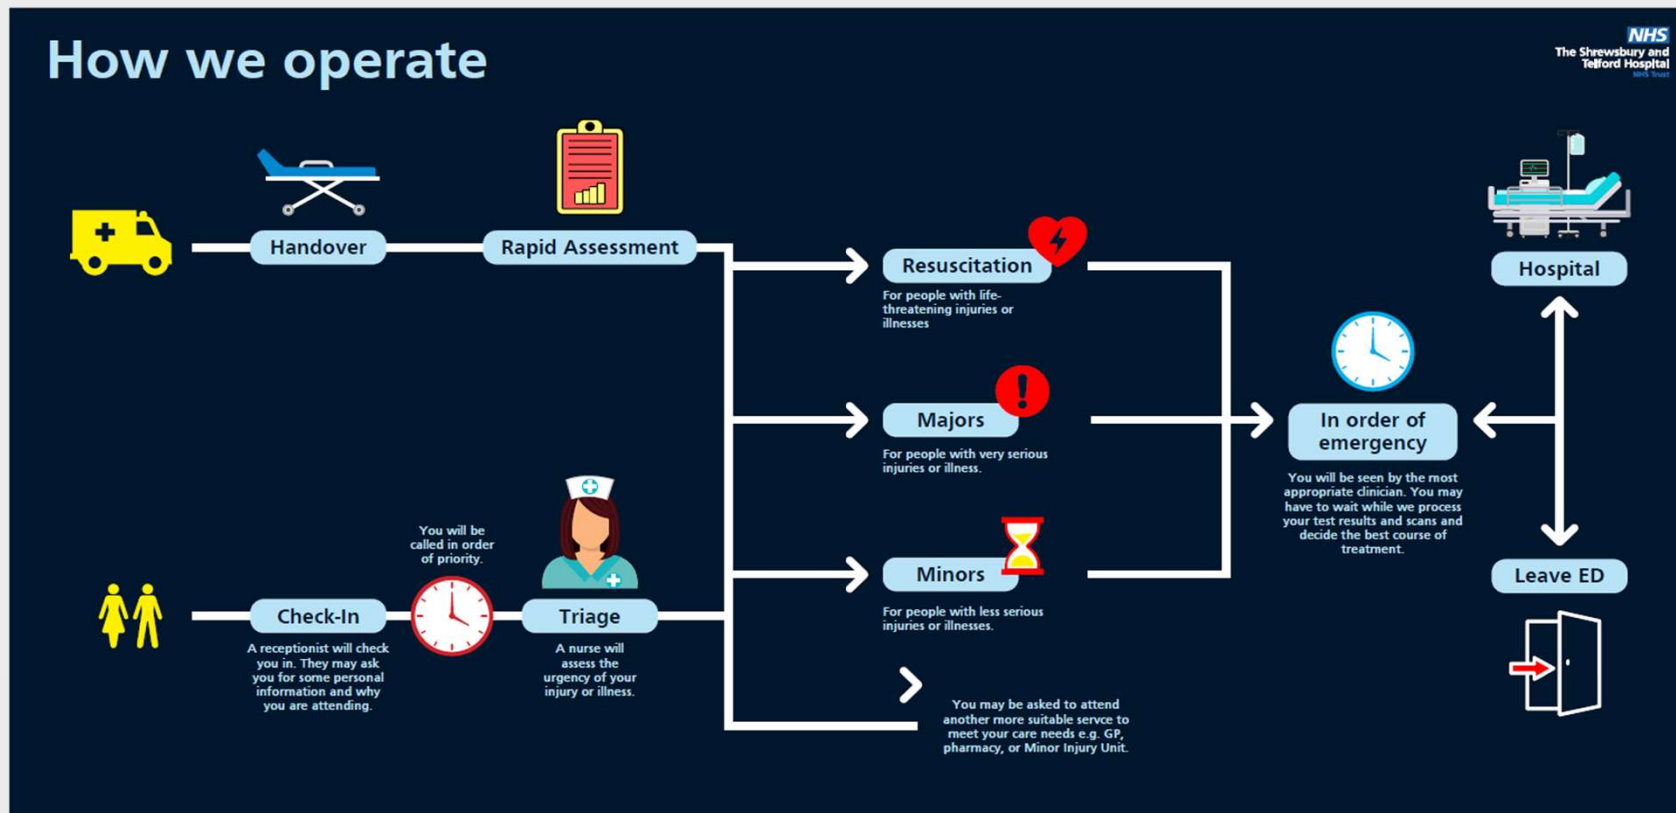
How we operate

NHS
The Shrewsbury and Telford Hospital
NHS Trust

Handover

Rapid Assessment

Resuscitation

For people with life-threatening injuries or illnesses

Majors

For people with very serious injuries or illness.

Minors

For people with less serious injuries or illnesses.

You may be asked to attend another more suitable servce to meet your care needs e.g. GP, pharmacy, or Minor Injury Unit.

In order of emergency

You will be seen by the most appropriate clinician. You may have to wait while we process your test results and scans and decide the best course of treatment.

Hospital

Leave ED

Check-In

A receptionist will check you in. They may ask you for some personal information and why you are attending.

You will be called in order of priority.

Triage

A nurse will assess the urgency of your injury or illness.